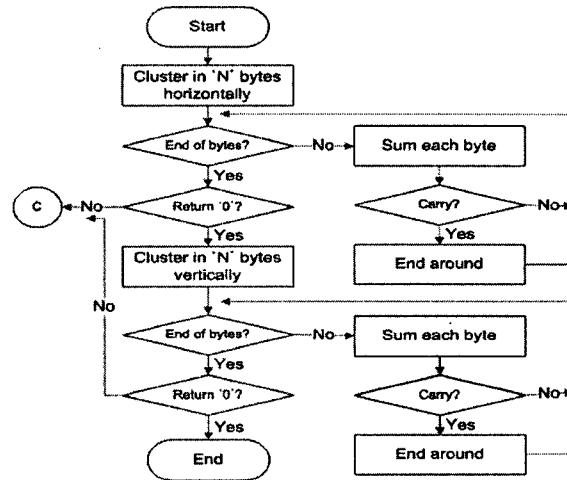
Start

Cluster in 'N' bytes horizontally

End of bytes?

No

Sum each byte

Yes

C

No

Return '0'?

Carry?

No

Yes

Yes

Cluster in 'N' bytes vertically

End around

No

No

End of bytes?

No

Sum each byte

Yes

Return '0'?

Carry?

No

Yes

Yes

End

End around